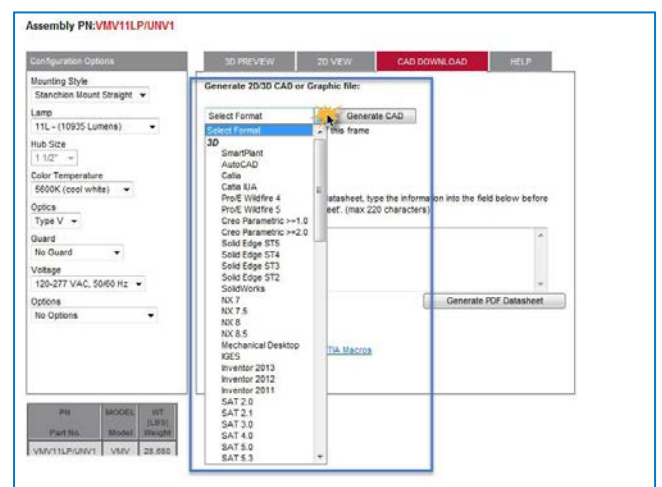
Assembly PN:VMV11LP/UNV1

Configuration Options

Mounting Style
Stanchion Mount Straight

Lamp
11L - (10935 Lumens)

Hub Size
1 1/2"

Color Temperature
5600K (cool white)

Optics
Type V

Guard
No Guard

Voltage
120-277 VAC, 50/60 Hz

Options
No Options

| PN | MODEL | WT (LBS) |
|---|---|---|
| Part No. | Model | Weight |
| VMV11LP/UNV1 | VMV | 28.660 |

3D PREVIEW | 2D VIEW | CAD DOWNLOAD | HELP

Generate 2D/3D CAD or Graphic file:

Select Format
Generate CAD
this frame

Select Format
3D
SmartPlant
AutoCAD
Catia
Catia IUA
Pro/E Wildfire 4
Pro/E Wildfire 5
Creo Parametric >=1.0
Creo Parametric >=2.0
Solid Edge ST5
Solid Edge ST4
Solid Edge ST3
Solid Edge ST2
SolidWorks
NX 7
NX 7.5
NX 8
NX 8.5
Mechanical Desktop
IGES
Inventor 2013
Inventor 2012
Inventor 2011
SAT 2.0
SAT 2.1
SAT 3.0
SAT 4.0
SAT 5.0
SAT 5.3

datasheet, type the information into the field below before eet'. (max 220 characters)

Generate PDF Datasheet

TIA Macros